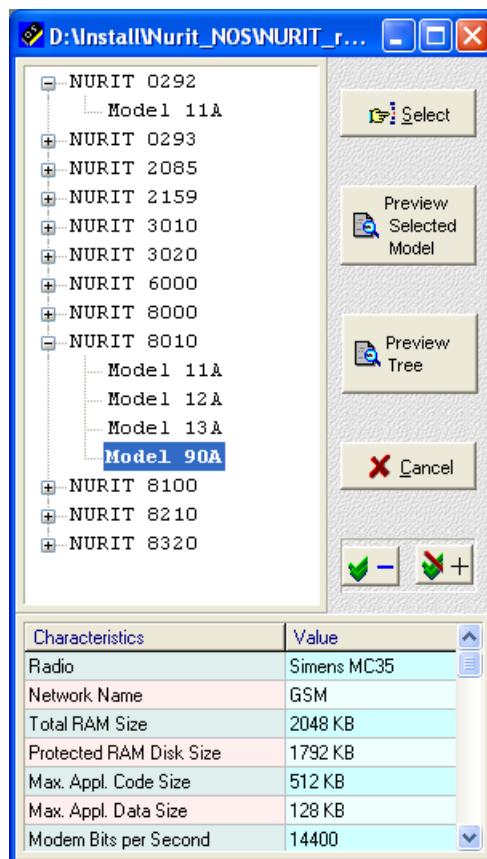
D:\Install\Nurit_NOS\NURIT_r...

NURIT 0292
Model 11A
NURIT 0293
NURIT 2085
NURIT 2159
NURIT 3010
NURIT 3020
NURIT 6000
NURIT 8000
NURIT 8010
Model 11A
Model 12A
Model 13A
Model 90A
NURIT 8100
NURIT 8210
NURIT 8320

Select

Preview Selected Model

Preview Tree

Cancel

| Characteristics | Value |
|---|---|
| Radio | Simens MC35 |
| Network Name | GSM |
| Total RAM Size | 2048 KB |
| Protected RAM Disk Size | 1792 KB |
| Max. Appl. Code Size | 512 KB |
| Max. Appl. Data Size | 128 KB |
| Modem Bits per Second | 14400 |